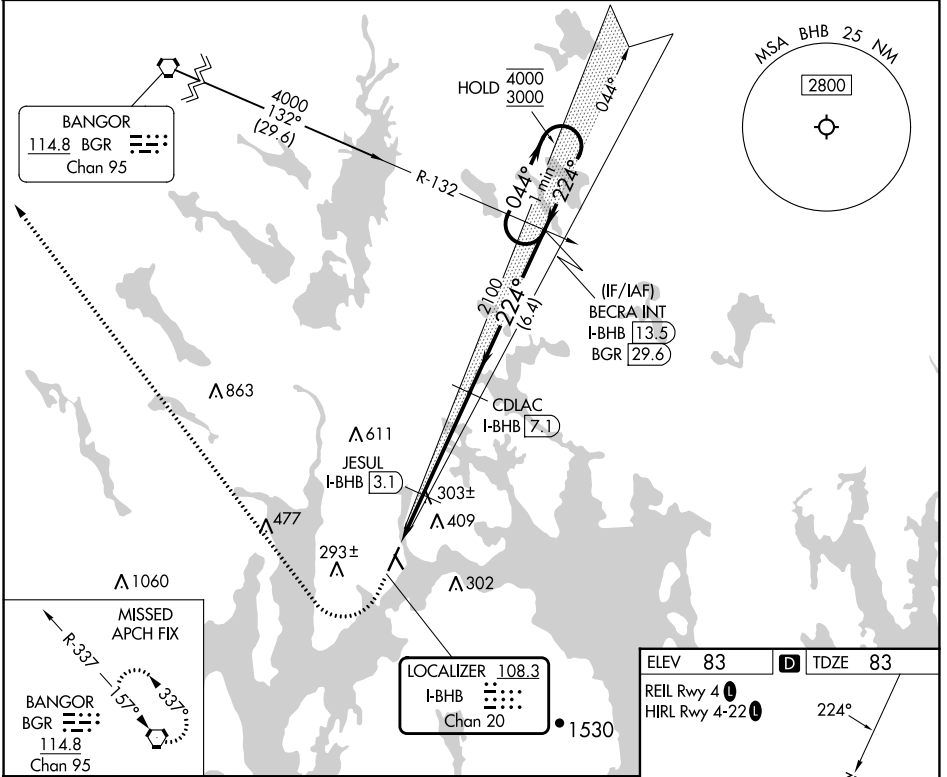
MSA BHB 25 NM

2800

HOLD 4000 3000

044°

044°

1 min

224°

BANGOR
114.8 BGR
Chan 95

4000
132°
(29.6)

R-132

(IF/IAF)
BECRA INT
I-BHB 13.5
BGR 29.6

2100
224°
(6.4)

CDLAC
I-BHB 7.1

863

611

JESUL
I-BHB 3.1

303±

409

477

293±

302

1060

MISSED APCH FIX

R-337

157°

337°

BANGOR
BGR
114.8
Chan 95

LOCALIZER 108.3
I-BHB
Chan 20

1530

ELEV 83

D

TDZE 83

REIL Rwy 4 L
HIRL Rwy 4-22 L

224°